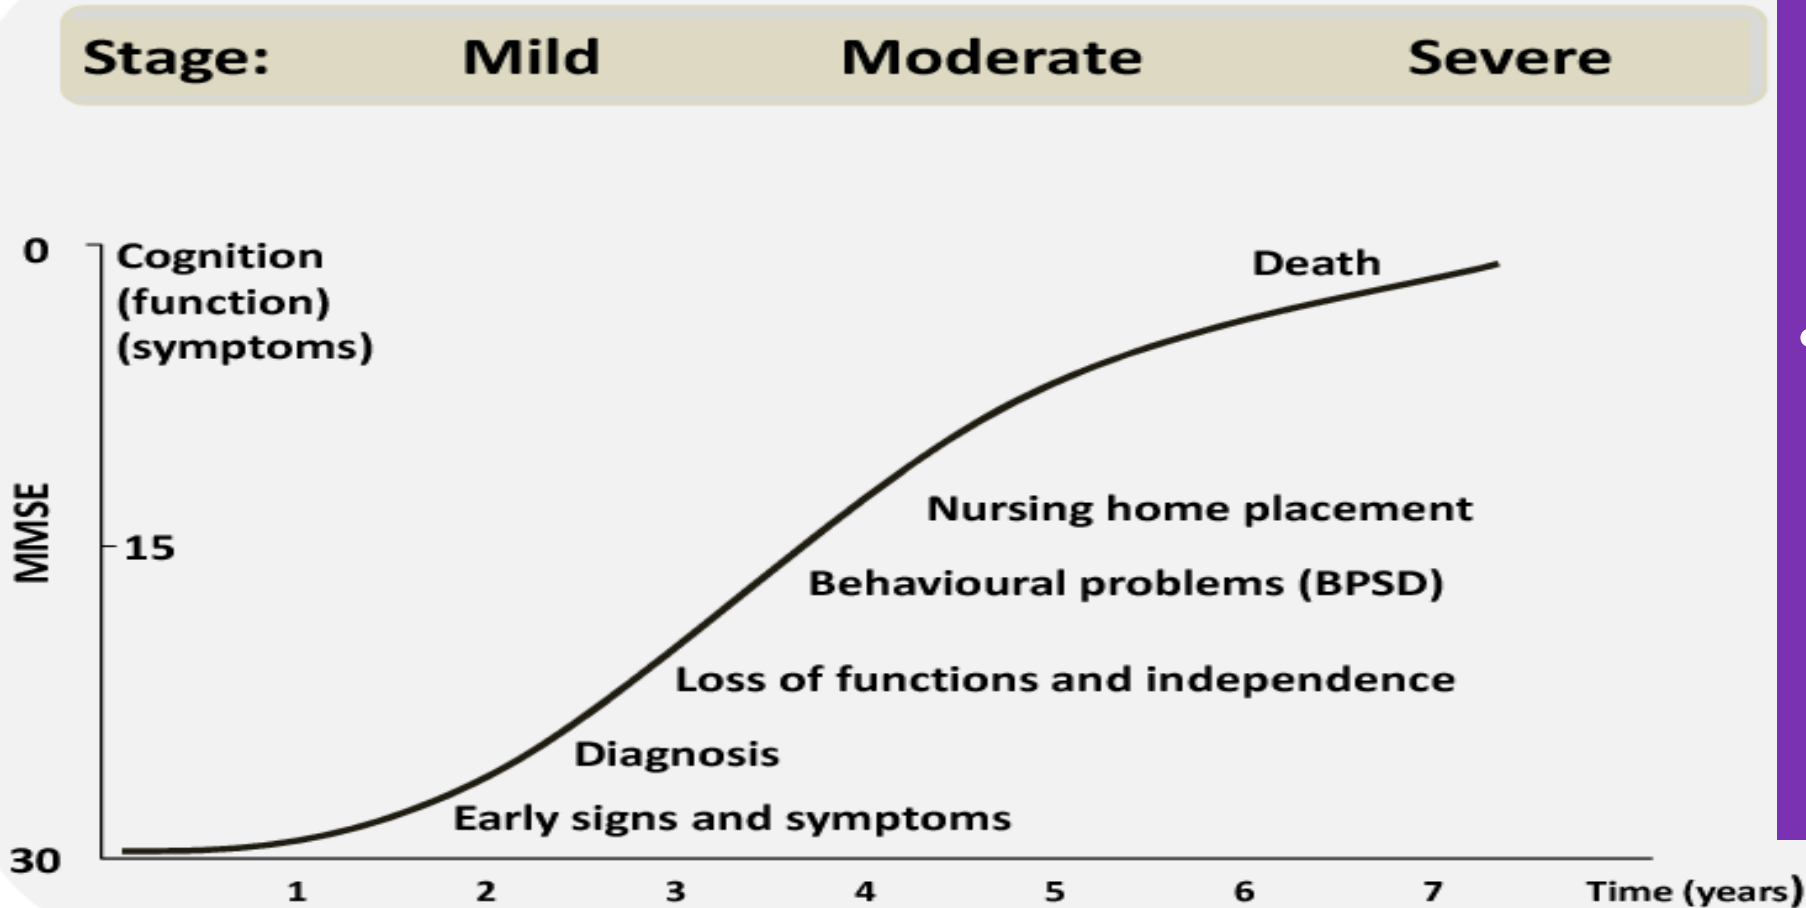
Stage: Mild Moderate Severe

0
Cognition (function) (symptoms)

Death

MMSE

15

Nursing home placement

Behavioural problems (BPSD)

Loss of functions and independence

Diagnosis

Early signs and symptoms

30

1 2 3 4 5 6 7 Time (years)